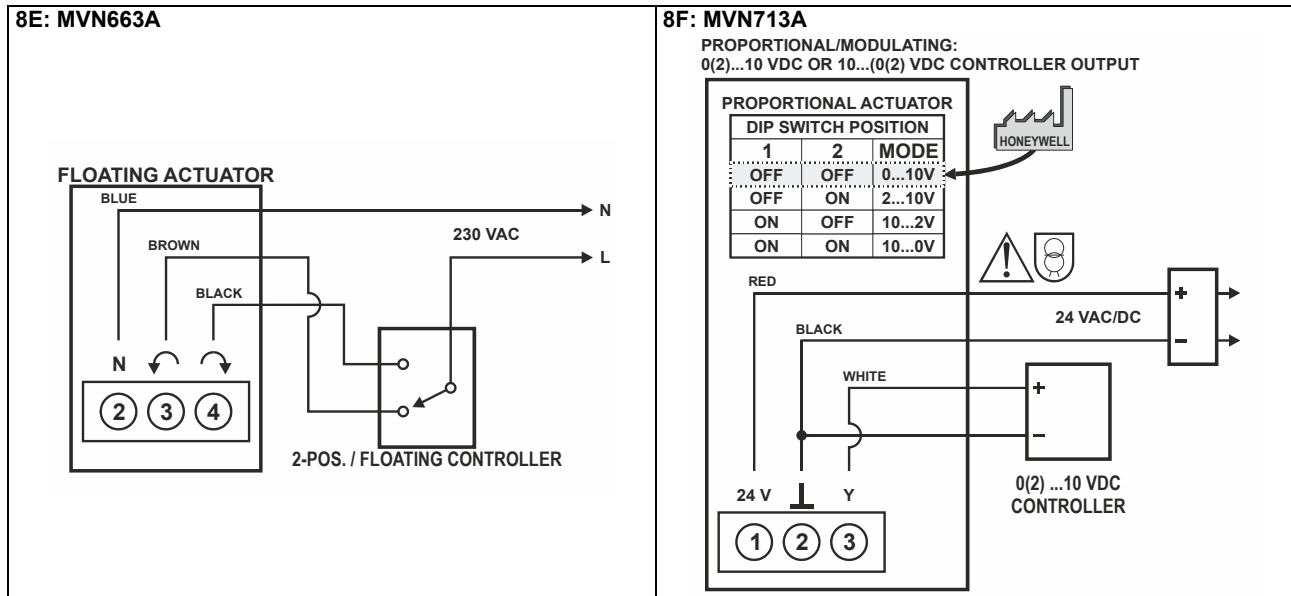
8E: MVN663A

FLOATING ACTUATOR

BLUE

N

230 VAC

BROWN

L

BLACK

N

2 3 4

2-POS. / FLOATING CONTROLLER

8F: MVN713A

PROPORTIONAL/MODULATING:
0(2)...10 VDC OR 10...(0(2) VDC CONTROLLER OUTPUT

PROPORTIONAL ACTUATOR

| DIP SWITCH POSITION | | |
|---|---|---|
| 1 | 2 | MODE |
| OFF | OFF | 0...10V |
| OFF | ON | 2...10V |
| ON | OFF | 10...2V |
| ON | ON | 10...0V |

HONEYWELL

RED

+

24 VAC/DC

BLACK

–

WHITE

+

–

24 V

Y

0(2) ...10 VDC
CONTROLLER

1 2 3